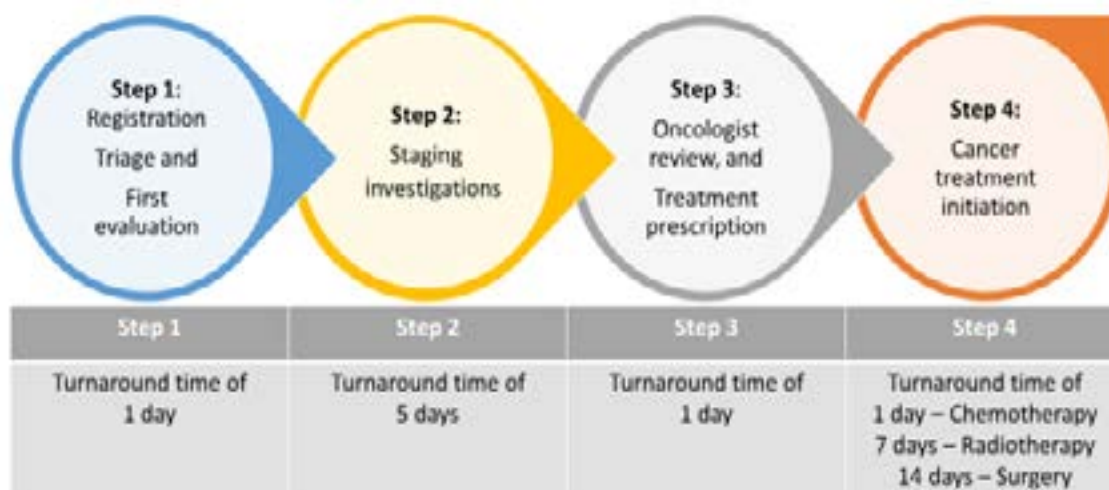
Step 1:
Registration
Triage and
First
evaluation

Step 2:
Staging
investigations

Step 3:
Oncologist
review, and
Treatment
prescription

Step 4:
Cancer
treatment
initiation

| Step 1 | Step 2 | Step 3 | Step 4 |
|---|---|---|---|
| Turnaround time of 1 day | Turnaround time of 5 days | Turnaround time of 1 day | Turnaround time of 1 day – Chemotherapy 7 days – Radiotherapy 14 days – Surgery |